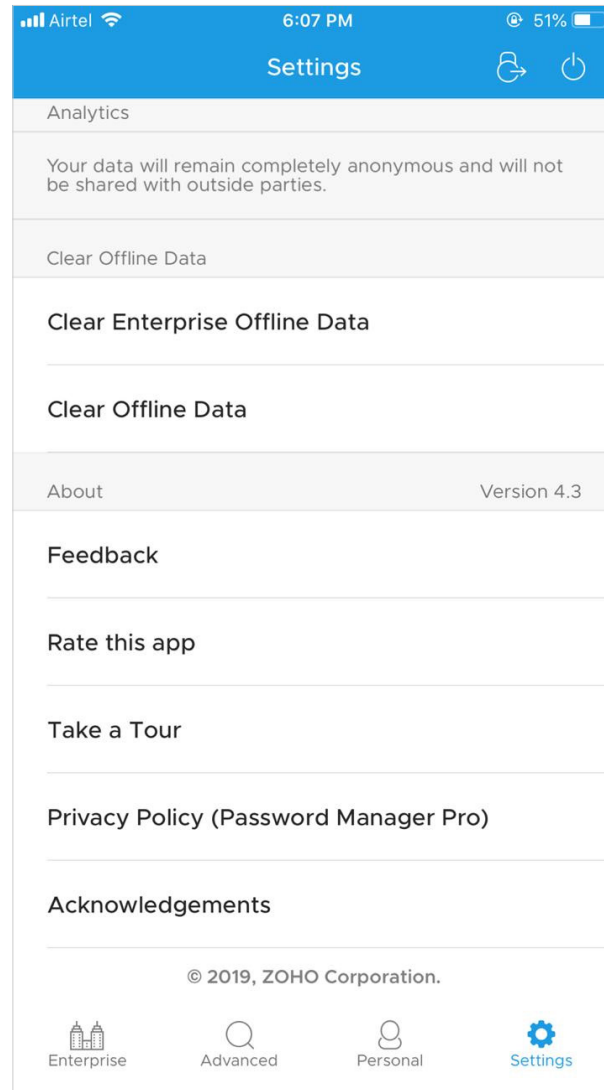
Airtel 6:07 PM 51%

Settings

Analytics

Your data will remain completely anonymous and will not be shared with outside parties.

Clear Offline Data

Clear Enterprise Offline Data

Clear Offline Data

About Version 4.3

Feedback

Rate this app

Take a Tour

Privacy Policy (Password Manager Pro)

Acknowledgements

© 2019, ZOHO Corporation.

Enterprise Advanced Personal Settings